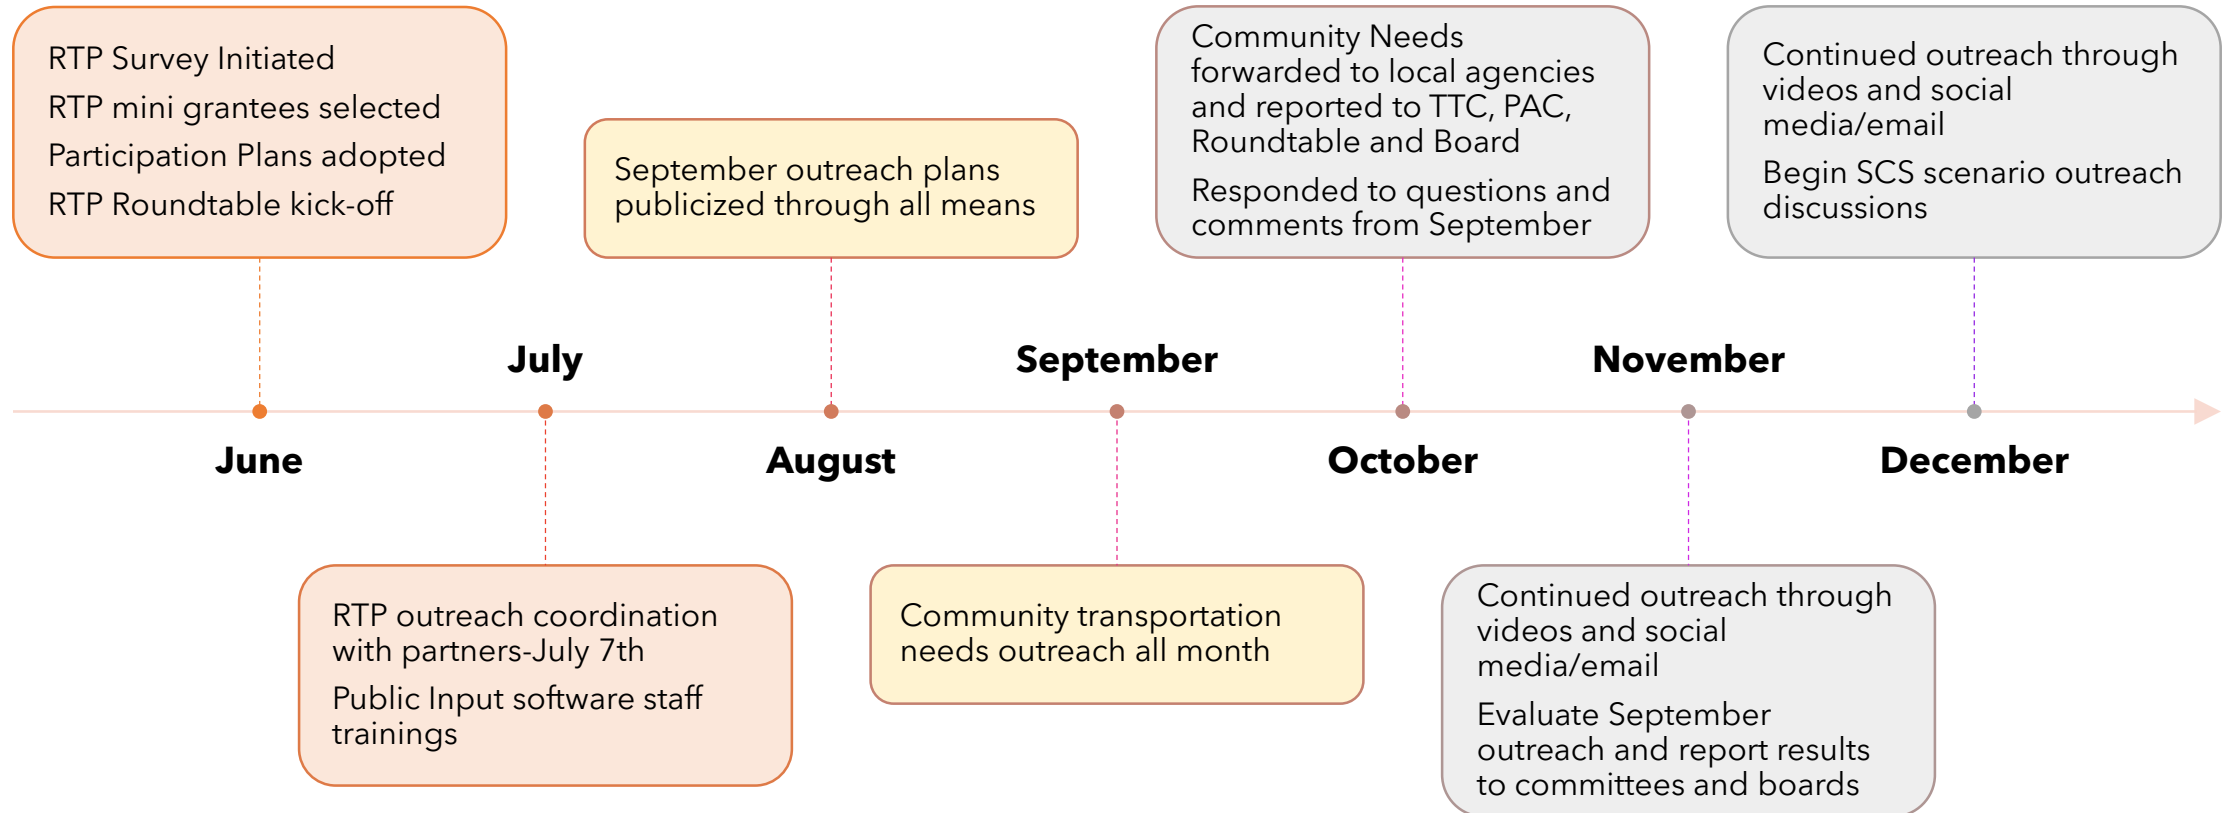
RTP Survey Initiated

RTP mini grantees selected

Participation Plans adopted

RTP Roundtable kick-off

June

July

RTP outreach coordination with partners-July 7th

Public Input software staff trainings

September outreach plans publicized through all means

August

September

Community transportation needs outreach all month

Community Needs forwarded to local agencies and reported to TTC, PAC, Roundtable and Board

Responded to questions and comments from September

October

November

Continued outreach through videos and social media/email

Evaluate September outreach and report results to committees and boards

Continued outreach through videos and social media/email

Begin SCS scenario outreach discussions

December